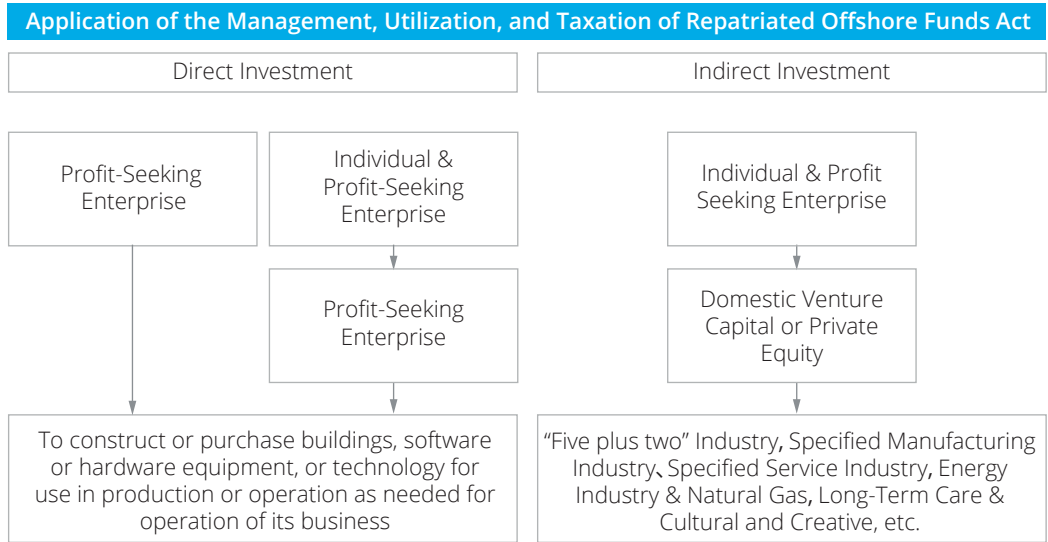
Application of the Management, Utilization, and Taxation of Repatriated Offshore Funds Act

Direct Investment

Indirect Investment

Profit-Seeking Enterprise

Individual & Profit-Seeking Enterprise

Profit-Seeking Enterprise

To construct or purchase buildings, software or hardware equipment, or technology for use in production or operation as needed for operation of its business

Individual & Profit Seeking Enterprise

Domestic Venture Capital or Private Equity

“Five plus two” Industry, Specified Manufacturing Industry、Specified Service Industry, Energy Industry & Natural Gas, Long-Term Care & Cultural and Creative, etc.